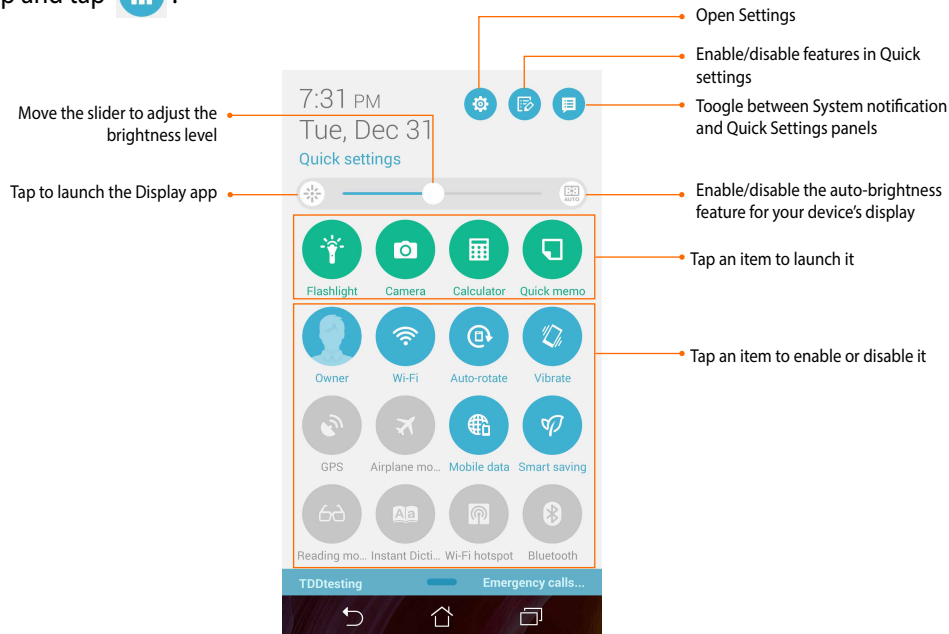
p and tap .

Open Settings

Enable/disable features in Quick settings

Toogle between System notification and Quick Settings panels

Move the slider to adjust the brightness level

Tap to launch the Display app

Enable/disable the auto-brightness feature for your device's display

Tap an item to launch it

Tap an item to enable or disable it

7:31 PM
Tue, Dec 31
Quick settings

AUTO

Flashlight
Camera
Calculator
Quick memo

Owner
Wi-Fi
Auto-rotate
Vibrate

GPS
Airplane mo...
Mobile data
Smart saving

Reading mo...
Instant Dicti...
Wi-Fi hotspot
Bluetooth

TDDtesting
Emergency calls...